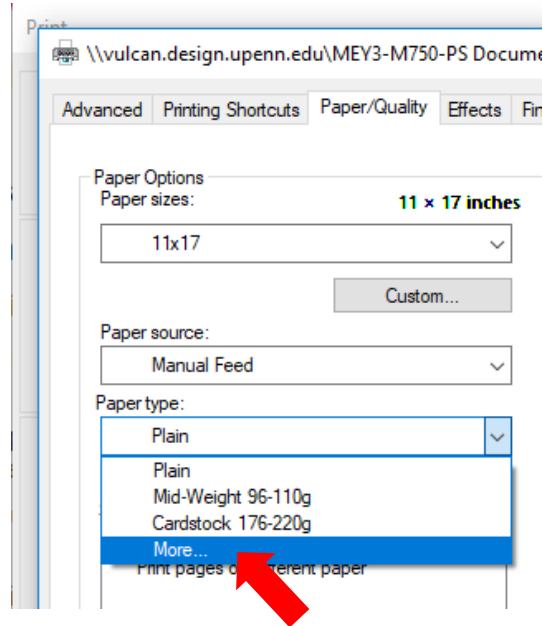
Print

\\vulcan.design.upenn.edu\MEY3-M750-PS Docume

Advanced | Printing Shortcuts | Paper/Quality | Effects | Fin

Paper Options
Paper sizes:
11 × 17 inches
11x17
Custom...
Paper source:
Manual Feed
Paper type:
Plain
Plain
Mid-Weight 96-110g
Cardstock 176-220g
More...
Print pages o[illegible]erent paper